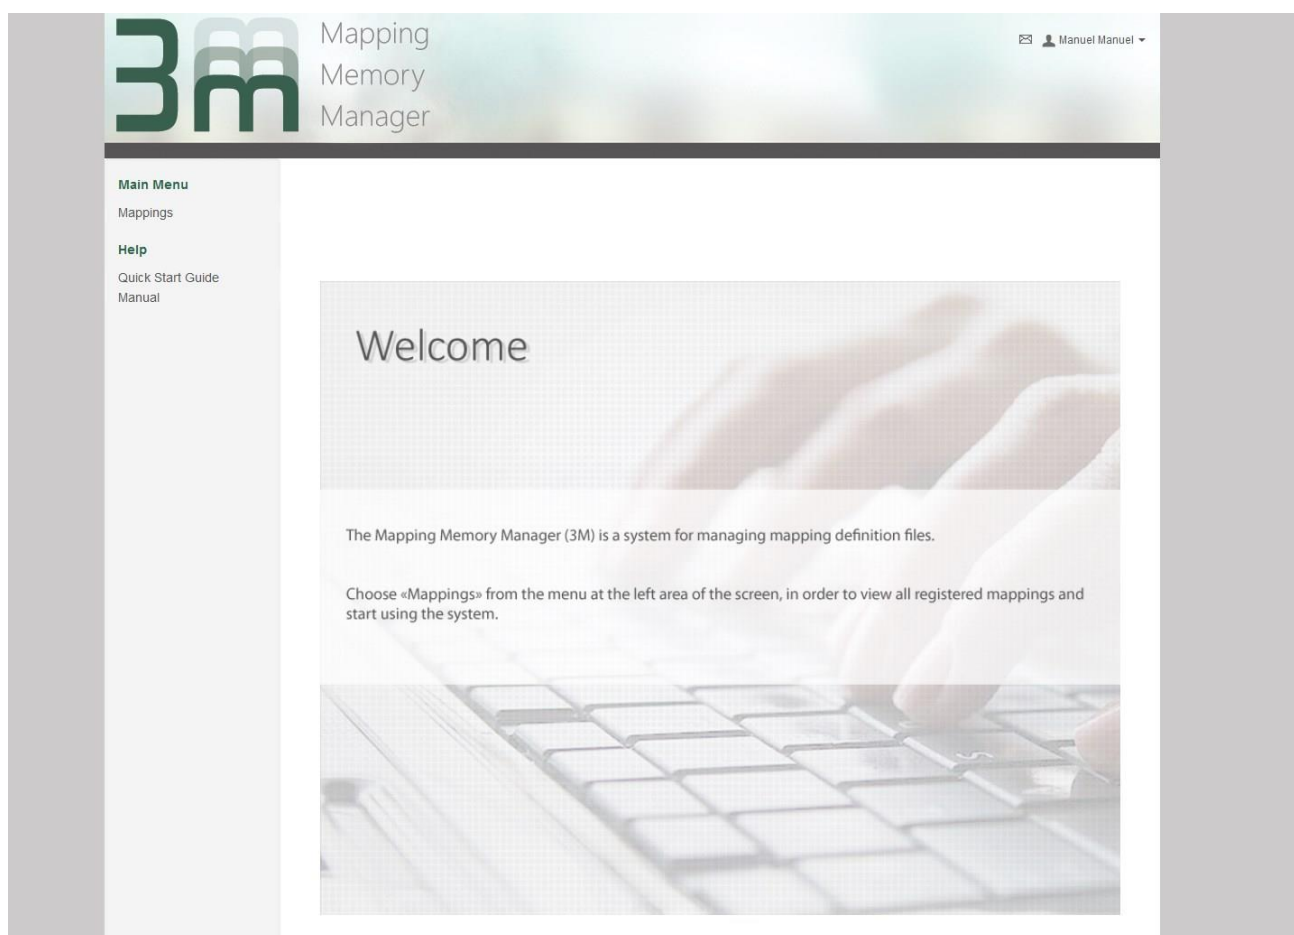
3m

Mapping
Memory
Manager

Manuel Manuel

Main Menu
Mappings

Help
Quick Start Guide
Manual

Welcome

The Mapping Memory Manager (3M) is a system for managing mapping definition files.

Choose «Mappings» from the menu at the left area of the screen, in order to view all registered mappings and start using the system.